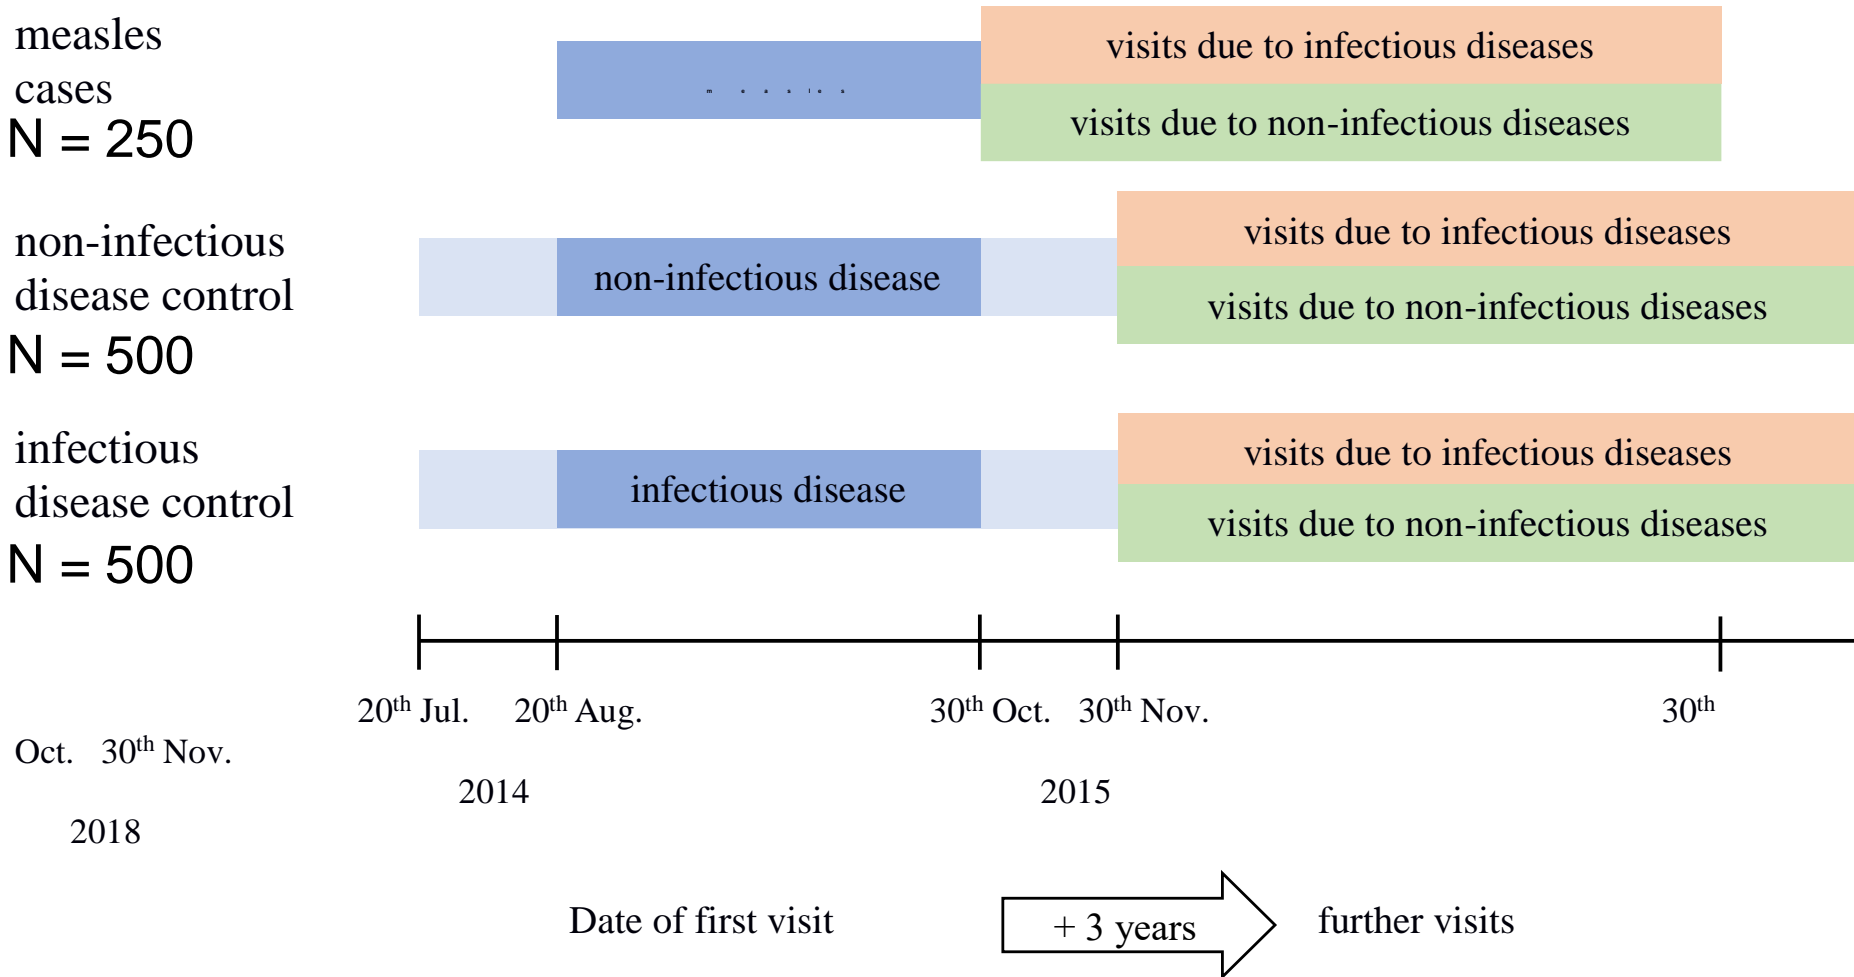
measles cases
N = 250

visits due to infectious diseases

visits due to non-infectious diseases

non-infectious disease control
N = 500

non-infectious disease

visits due to infectious diseases

visits due to non-infectious diseases

infectious disease control
N = 500

infectious disease

visits due to infectious diseases

visits due to non-infectious diseases

20$^{th}$ Jul. 20$^{th}$ Aug. 30$^{th}$ Oct. 30$^{th}$ Nov. 30$^{th}$

Oct. 30$^{th}$ Nov.

2014 2015

2018

Date of first visit

+ 3 years

further visits